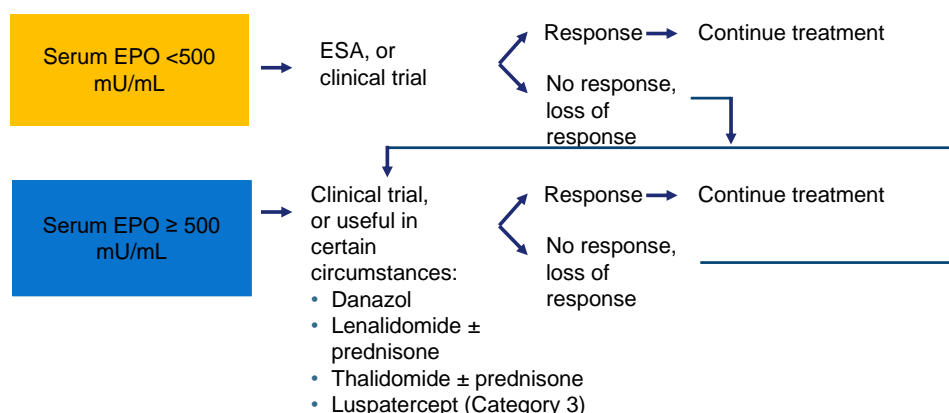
Serum EPO <500 mU/mL

ESA, or clinical trial

Response → Continue treatment

No response, loss of response

Serum EPO ≥ 500 mU/mL

Clinical trial, or useful in certain circumstances:
• Danazol
• Lenalidomide ± prednisone
• Thalidomide ± prednisone
• Luspatercept (Category 3)

Response → Continue treatment

No response, loss of response